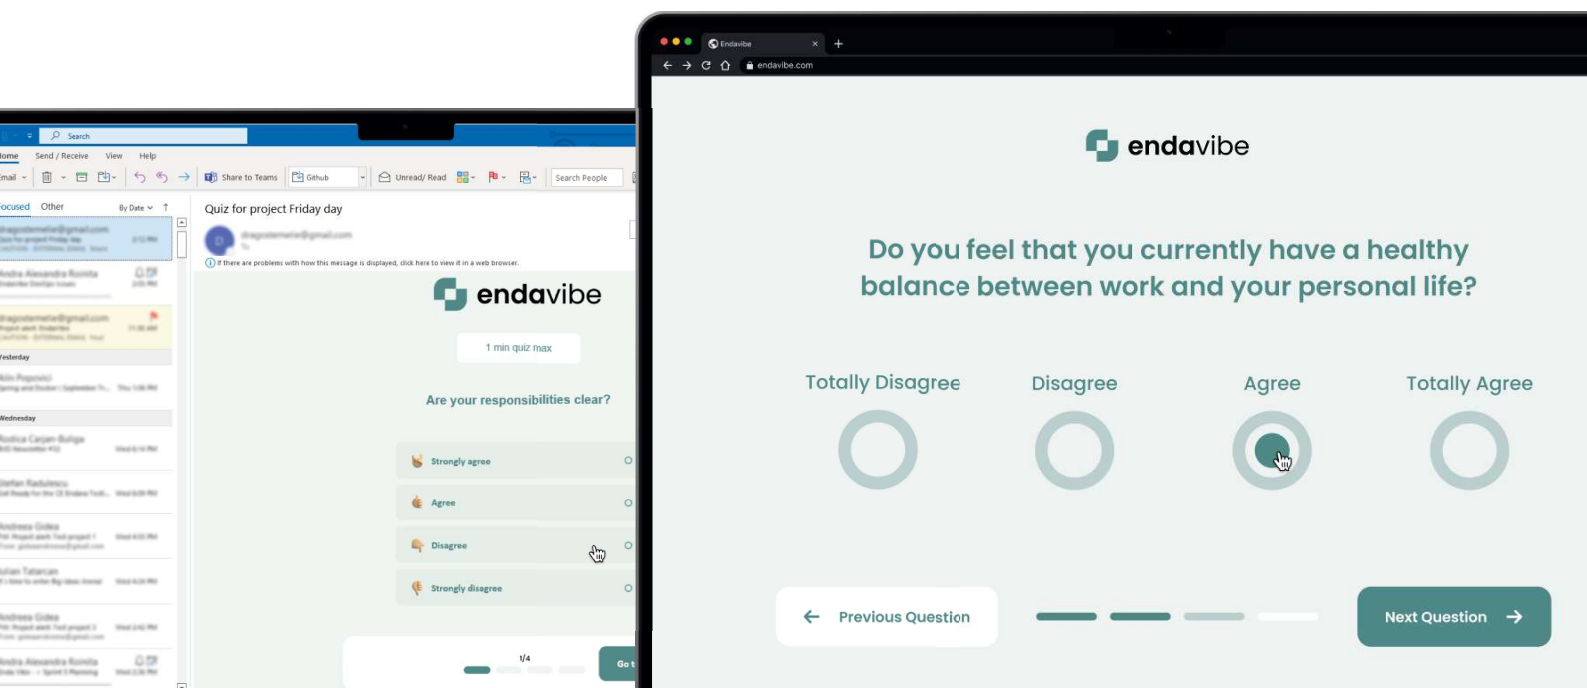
Search

Home Send / Receive View Help

Email Share to Teams Github Unread/ Read Search People

Focused Other By Date

Yesterday

Wednesday

Quiz for project Friday day

If there are problems with how this message is displayed, click here to view it in a web browser.

endavibe

1 min quiz max

Are your responsibilities clear?

Strongly agree

Agree

Disagree

Strongly disagree

1/4

Go t

Endavibe

endavibe.com

endavibe

Do you feel that you currently have a healthy balance between work and your personal life?

Totally Disagree

Disagree

Agree

Totally Agree

Previous Question

Next Question